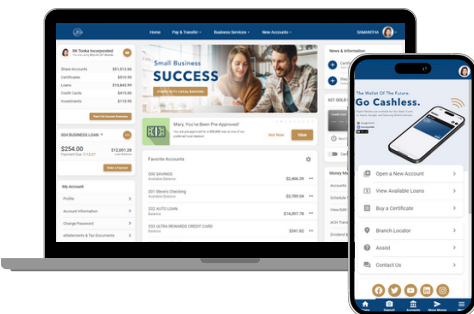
Home
Pay & Transfer
Business Services
New Accounts
SAMANTHA

DK Tonka Incorporated
Share Accounts $53,813.00
Certificates $810.50
Loans $18,992.00
Credit Cards $415.00
Investments $110.00

004 BUSINESS LOANS
$254.00
$12,091.28

My Account
Profile
Account Information
Change Password
eStatements & Tax Documents

Small Business
SUCCESS

Mary, You've Been Pre Approved!
Not Now
View

Favorite Accounts
000 SAVINGS $2,466.29
001 Generic Checking $2,790.04
002 AUTO LOAN $14,007.78
003 ULTRA REWARDS CREDIT CARD $241.92

News & Information

The Wallet Of The Future.
Go Cashless.
Open a New Account
View Available Loans
Buy a Certificate
Branch Locator
Assist
Contact Us
Home
Deposit
Accounts
Move Money
More